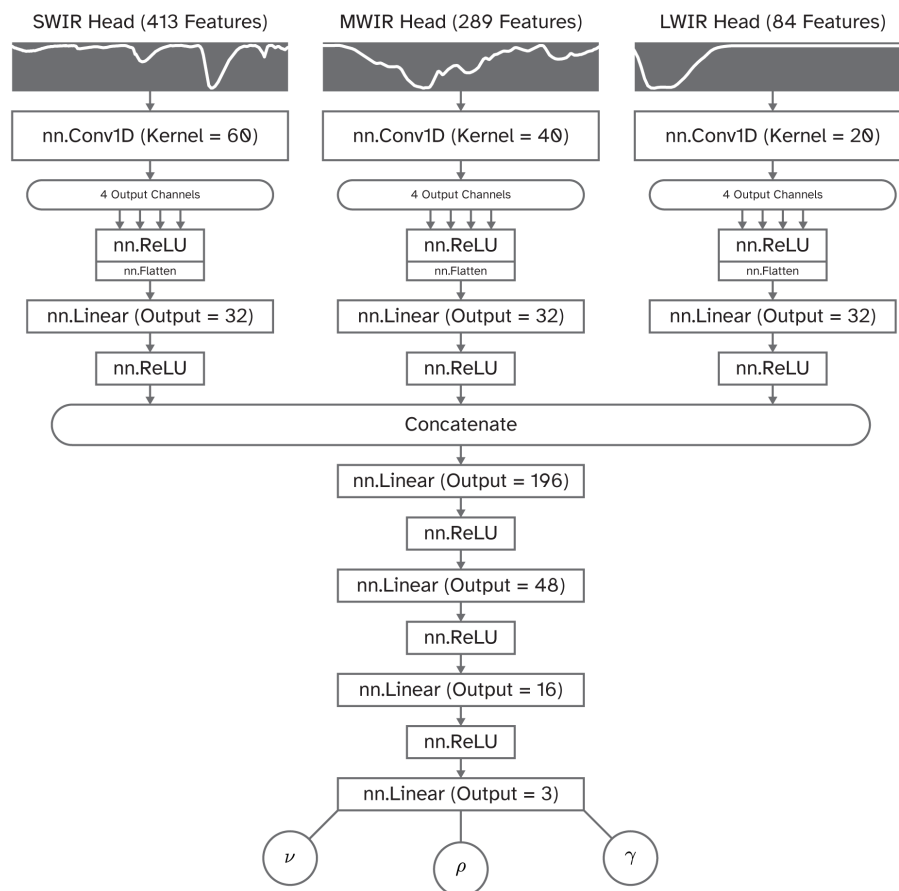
SWIR Head (413 Features)

nn.Conv1D (Kernel = 60)

4 Output Channels

nn.ReLU

nn.Flatten

nn.Linear (Output = 32)

nn.ReLU

MWIR Head (289 Features)

nn.Conv1D (Kernel = 40)

4 Output Channels

nn.ReLU

nn.Flatten

nn.Linear (Output = 32)

nn.ReLU

LWIR Head (84 Features)

nn.Conv1D (Kernel = 20)

4 Output Channels

nn.ReLU

nn.Flatten

nn.Linear (Output = 32)

nn.ReLU

Concatenate

nn.Linear (Output = 196)

nn.ReLU

nn.Linear (Output = 48)

nn.ReLU

nn.Linear (Output = 16)

nn.ReLU

nn.Linear (Output = 3)

$\nu$

$\rho$

$\gamma$